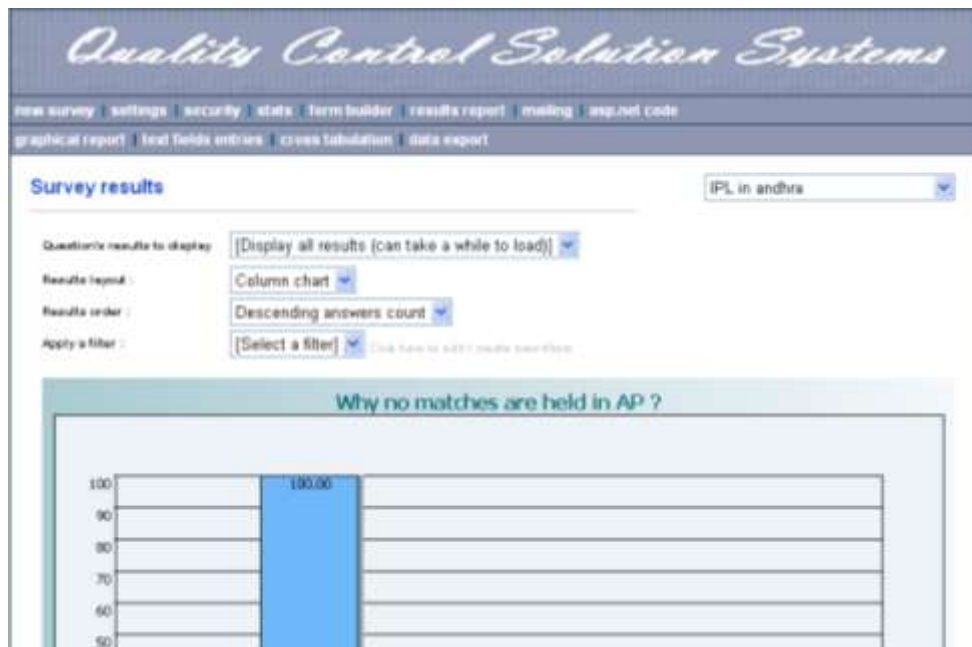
Quality Control Solution Systems

new survey | settings | security | stats | form builder | results report | mailing | asp.net code

graphical report | text fields entries | cross tabulation | data export

Survey results

IPL in andhra

Question/s results to display : [Display all results (can take a while to load)]

Results layout : Column chart

Results order : Descending answers count

Apply a filter : [Select a filter] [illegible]

Why no matches are held in AP ?

100.00

100
90
80
70
60
50